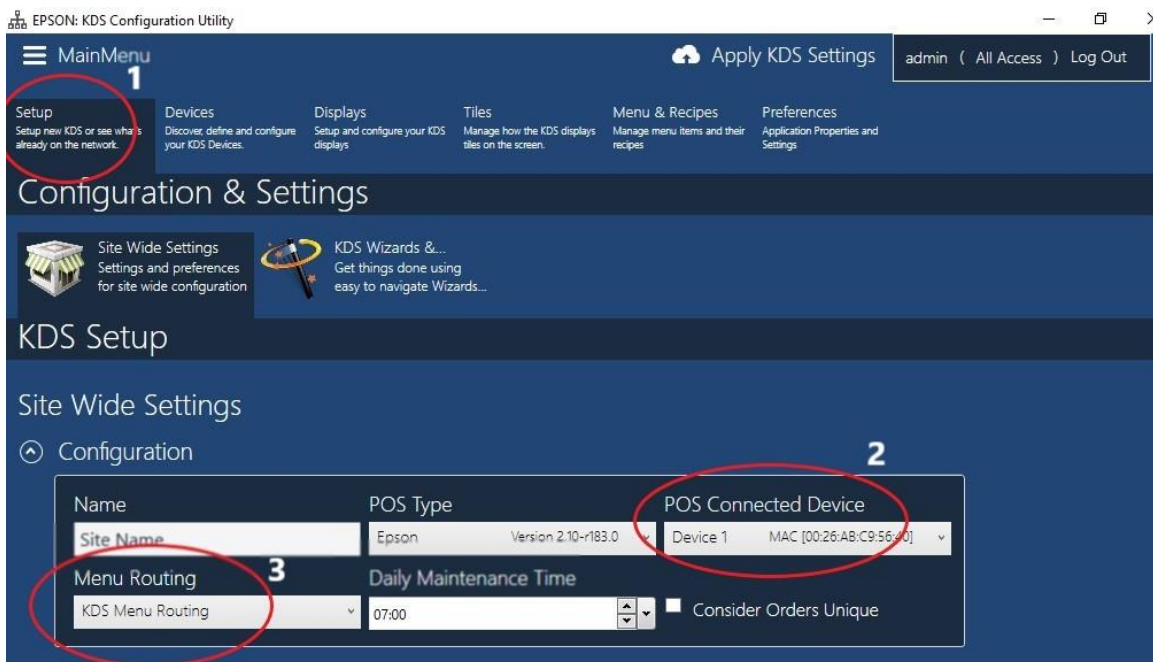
EPSON: KDS Configuration Utility

MainMenu
1

Apply KDS Settings
admin ( All Access ) Log Out

Setup
Setup new KDS or see what's already on the network.

Devices
Discover, define and configure your KDS Devices.

Displays
Setup and configure your KDS displays

Tiles
Manage how the KDS displays tiles on the screen.

Menu & Recipes
Manage menu items and their recipes

Preferences
Application Properties and Settings

Configuration & Settings

Site Wide Settings
Settings and preferences for site wide configuration

KDS Wizards &...
Get things done using easy to navigate Wizards...

KDS Setup

Site Wide Settings

Configuration

2

Name
Site Name

POS Type
Epson Version 2.10-r183.0

POS Connected Device
Device 1 MAC [00:26:AB:C9:56:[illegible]0]

Menu Routing
3
KDS Menu Routing

Daily Maintenance Time
07:00

Consider Orders Unique